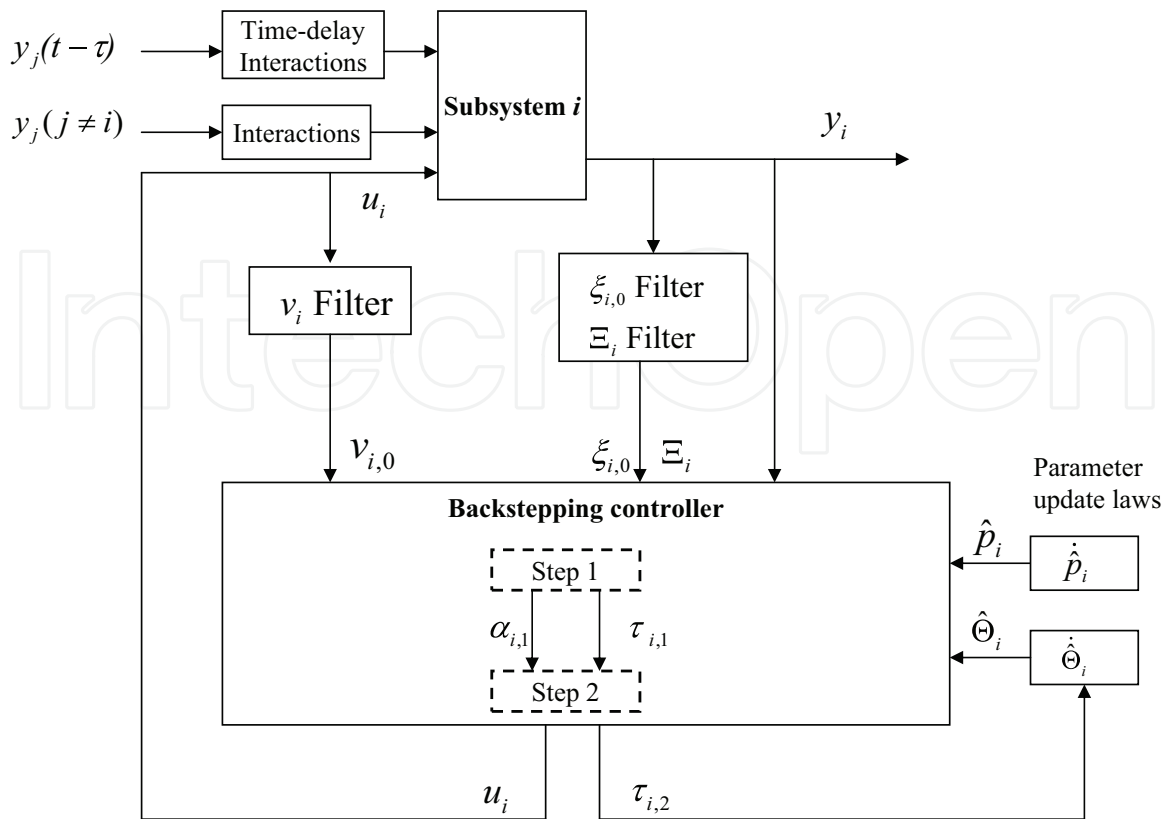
$y_j(t-\tau)$

Time-delay Interactions

$y_j(j \neq i)$

Interactions

Subsystem $i$

$y_i$

$u_i$

$v_i$ Filter

$\xi_{i,0}$ Filter

$\Xi_i$ Filter

$v_{i,0}$

$\xi_{i,0}$ $\Xi_i$

Parameter update laws

Backstepping controller

$\hat{p}_i$

$\dot{\hat{p}}_i$

Step 1

$\alpha_{i,1}$

$\tau_{i,1}$

$\hat{\Theta}_i$

$\dot{\hat{\Theta}}_i$

Step 2

$u_i$

$\tau_{i,2}$